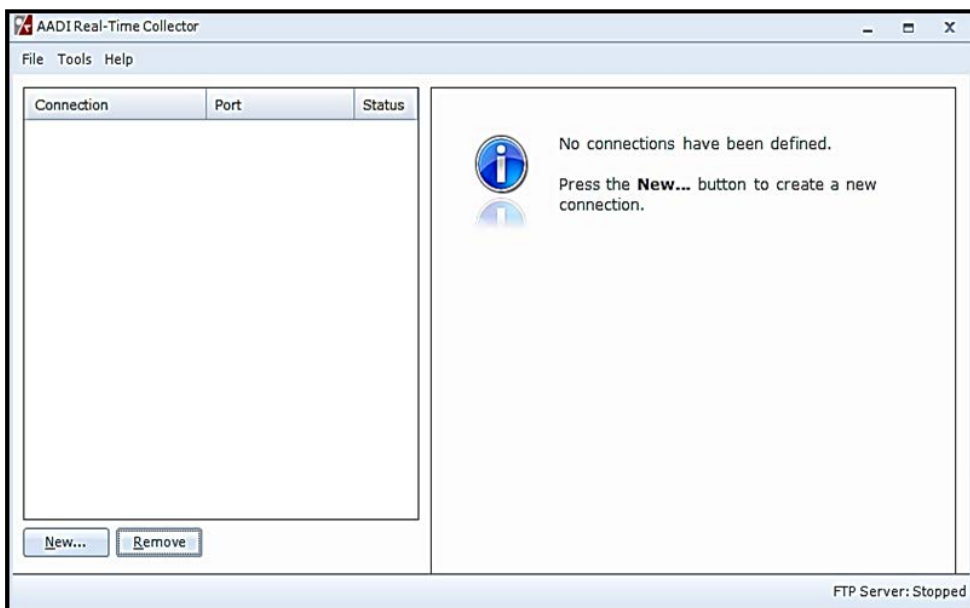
AADI Real-Time Collector

File Tools Help

| Connection | Port | Status |
|---|---|---|

No connections have been defined.

Press the **New...** button to create a new connection.

New... Remove

FTP Server: Stopped